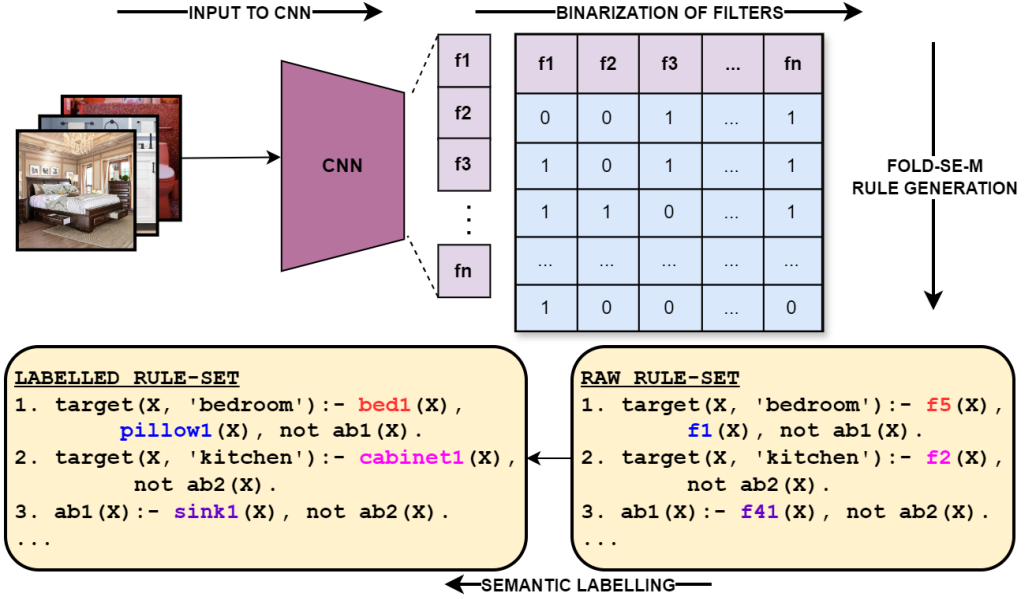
INPUT TO CNN

BINARIZATION OF FILTERS

CNN

f1
f2
f3
⋮
fn

| f1 | f2 | f3 | ... | fn |
|---|---|---|---|---|
| 0 | 0 | 1 | ... | 1 |
| 1 | 0 | 1 | ... | 1 |
| 1 | 1 | 0 | ... | 1 |
| ... | ... | ... | ... | ... |
| 1 | 0 | 0 | ... | 0 |

FOLD-SE-M RULE GENERATION

RAW RULE-SET
1. target(X, 'bedroom'):- f5(X), f1(X), not ab1(X).
2. target(X, 'kitchen'):- f2(X), not ab2(X).
3. ab1(X):- f41(X), not ab2(X).
...

LABELLED RULE-SET
1. target(X, 'bedroom'):- bed1(X), pillow1(X), not ab1(X).
2. target(X, 'kitchen'):- cabinet1(X), not ab2(X).
3. ab1(X):- sink1(X), not ab2(X).
...

SEMANTIC LABELLING